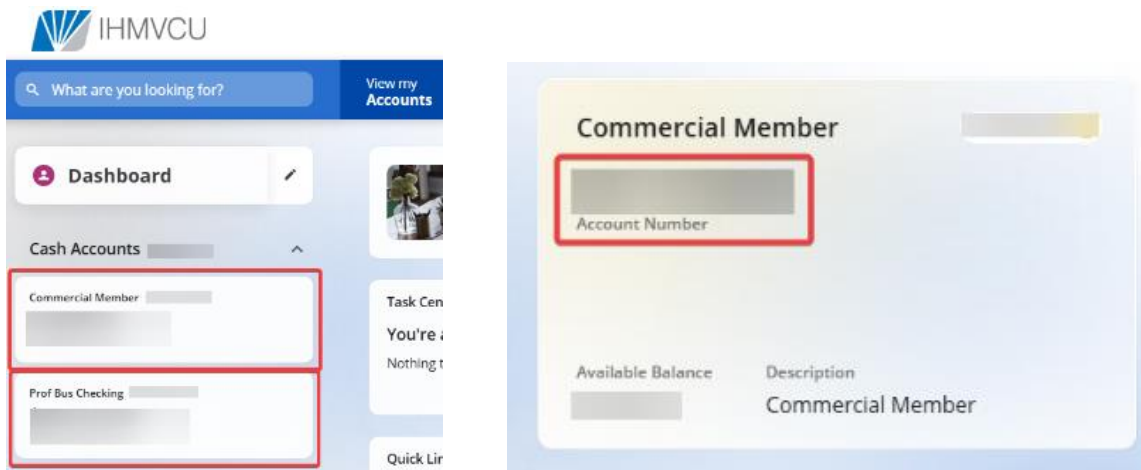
IHMVCU

What are you looking for?

View my Accounts

Dashboard

Cash Accounts

Commercial Member

Prof Bus Checking

Task Cen

You're

Nothing t

Quick Lin

Commercial Member

Account Number

Available Balance

Description

Commercial Member